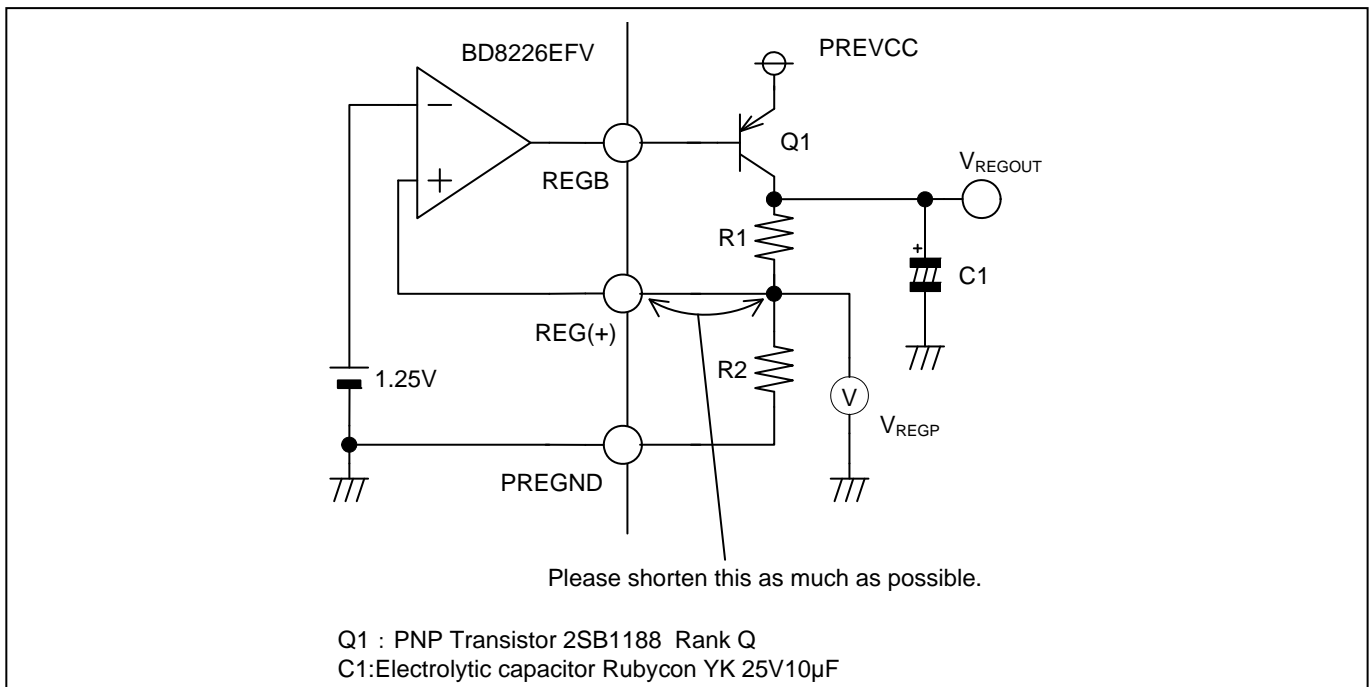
BD8226EFV

PREVCC

Q1

$V_{REGOUT}$

REGB

R1

+

C1

REG(+)

1.25V

R2

V

$V_{REGP}$

PREGND

Please shorten this as much as possible.

Q1 : PNP Transistor 2SB1188 Rank Q
C1:Electrolytic capacitor Rubycon YK 25V10μF